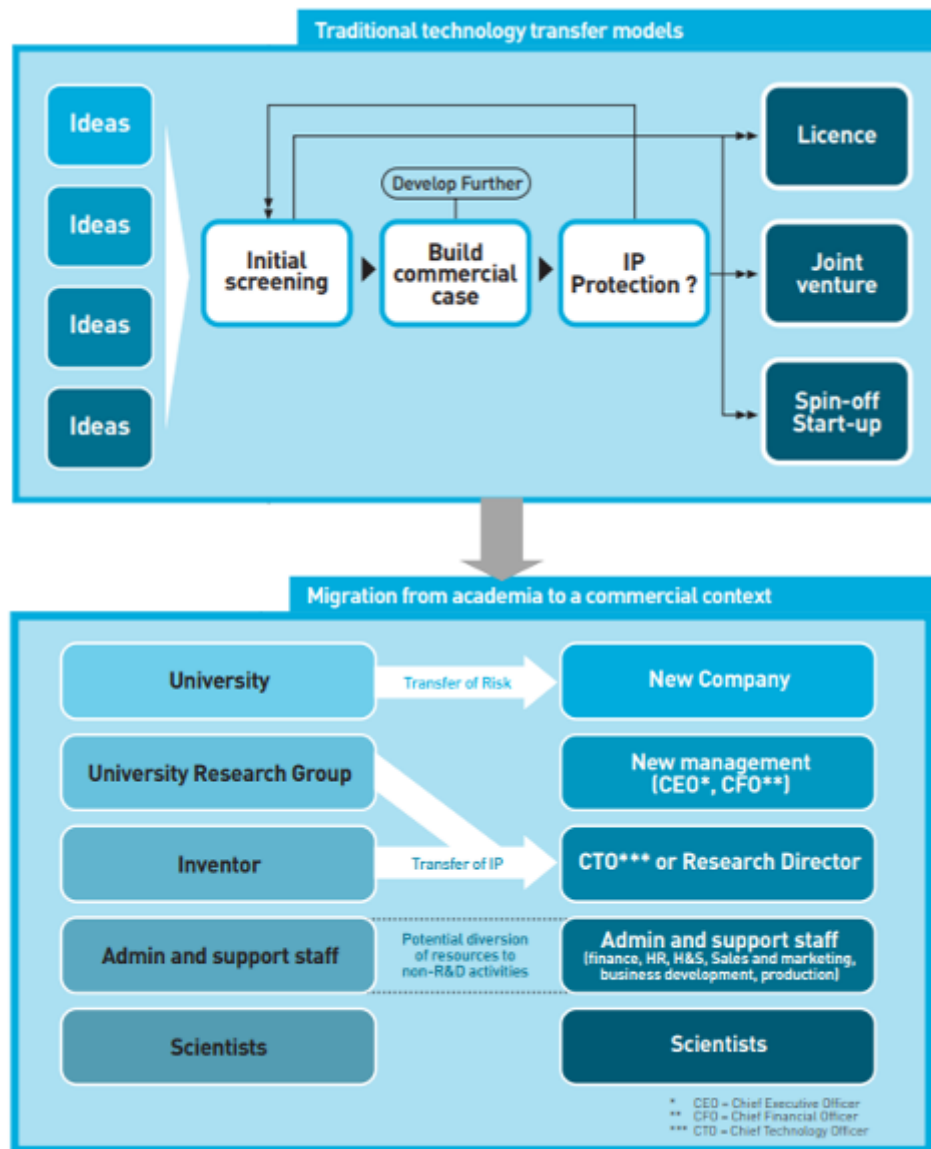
Traditional technology transfer models

Ideas

Ideas

Ideas

Ideas

Develop Further

Initial screening

Build commercial case

IP Protection ?

Licence

Joint venture

Spin-off Start-up

Migration from academia to a commercial context

University

Transfer of Risk

New Company

University Research Group

New management (CEO*, CFO**)

Inventor

Transfer of IP

CTO*** or Research Director

Admin and support staff

Potential diversion of resources to non-R&D activities

Admin and support staff (finance, HR, H&S, Sales and marketing, business development, production)

Scientists

Scientists

* CEO = Chief Executive Officer
** CFO = Chief Financial Officer
*** CTO = Chief Technology Officer